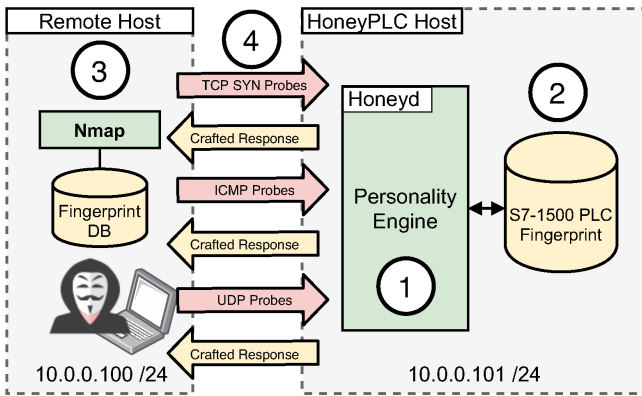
Remote Host

HoneyPLC Host

4

3

TCP SYN Probes

Honeyd

2

Nmap

Crafted Response

Fingerprint DB

ICMP Probes

Personality Engine

S7-1500 PLC Fingerprint

Crafted Response

1

UDP Probes

Crafted Response

10.0.0.100 /24

10.0.0.101 /24